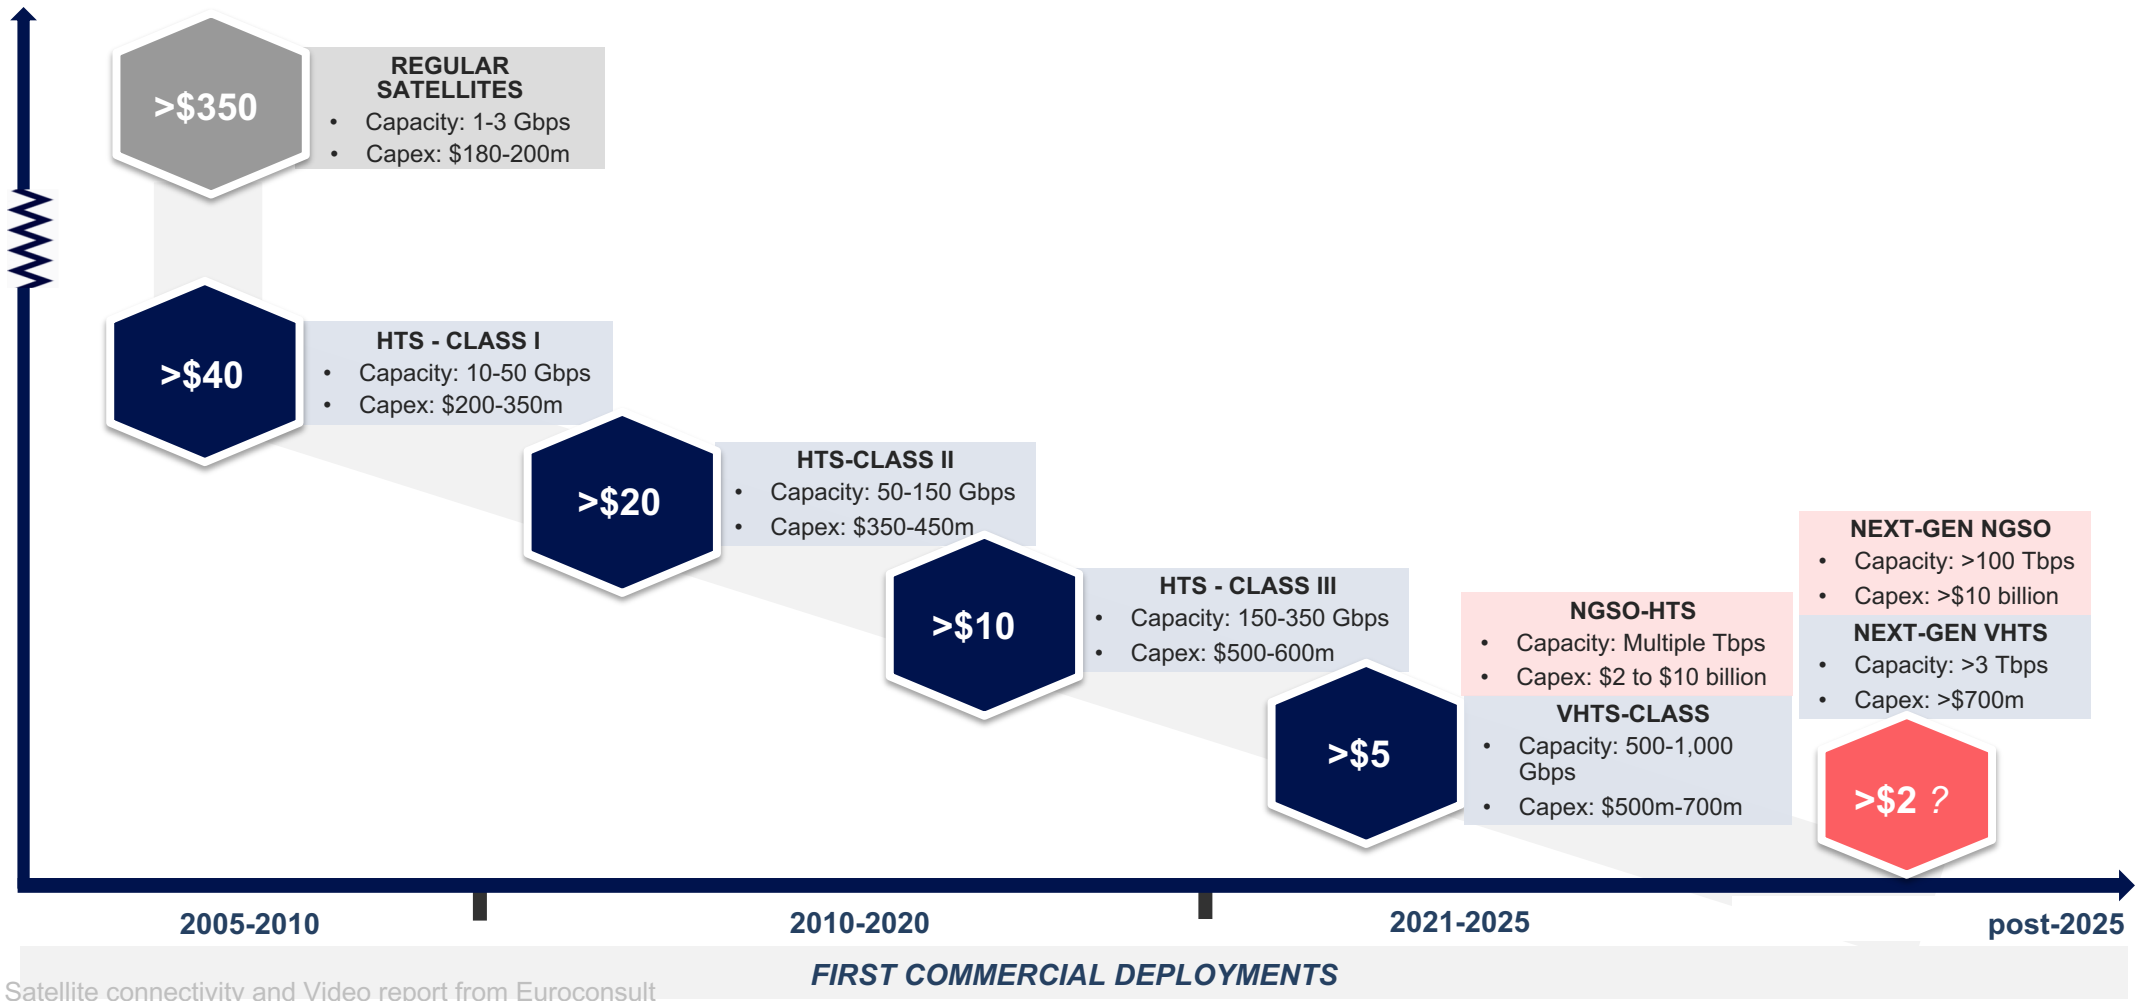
>$350

REGULAR SATELLITES
• Capacity: 1-3 Gbps
• Capex: $180-200m

>$40

HTS - CLASS I
• Capacity: 10-50 Gbps
• Capex: $200-350m

>$20

HTS-CLASS II
• Capacity: 50-150 Gbps
• Capex: $350-450m

>$10

HTS - CLASS III
• Capacity: 150-350 Gbps
• Capex: $500-600m

>$5

NGSO-HTS
• Capacity: Multiple Tbps
• Capex: $2 to $10 billion

VHTS-CLASS
• Capacity: 500-1,000 Gbps
• Capex: $500m-700m

NEXT-GEN NGSO
• Capacity: >100 Tbps
• Capex: >$10 billion

NEXT-GEN VHTS
• Capacity: >3 Tbps
• Capex: >$700m

>$2 ?

2005-2010

2010-2020

2021-2025

post-2025

FIRST COMMERCIAL DEPLOYMENTS

Satellite connectivity and Video report from Euroconsult